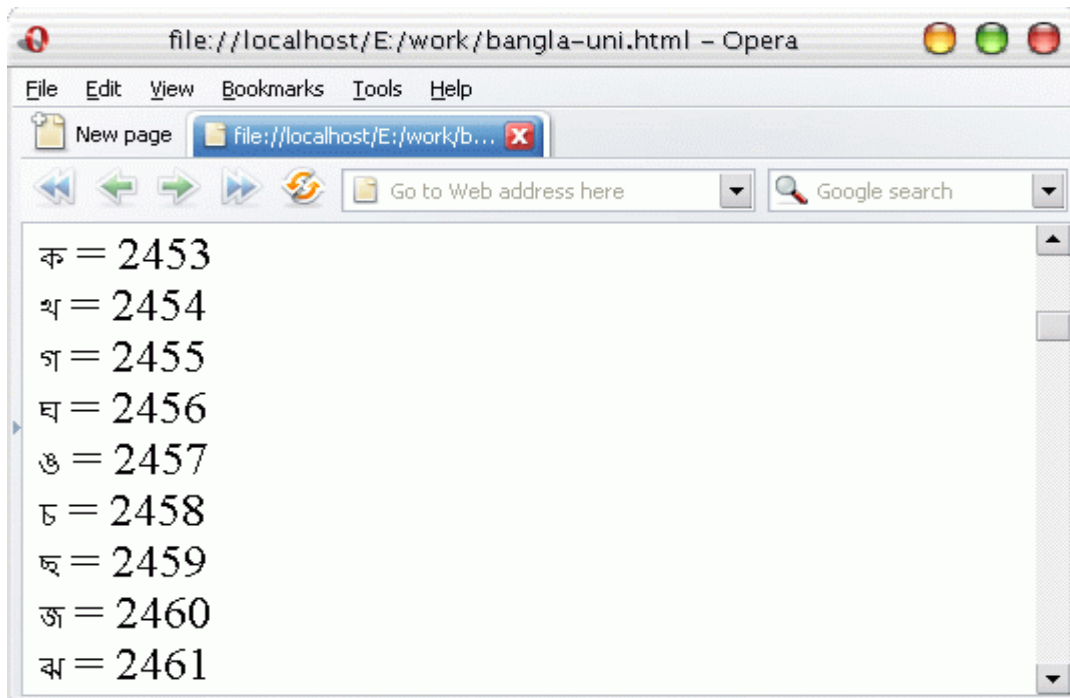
file://localhost/E:/work/bangla-uni.html - Opera

File Edit View Bookmarks Tools Help

New page
file://localhost/E:/work/b...

Go to Web address here
Google search

ক = 2453
খ = 2454
গ = 2455
ঘ = 2456
ঙ = 2457
চ = 2458
ছ = 2459
জ = 2460
ঝ = 2461